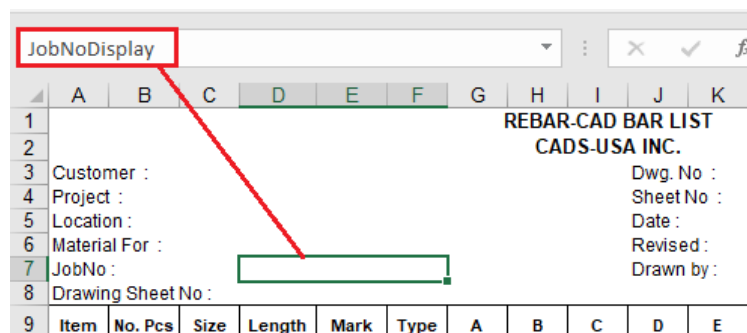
JobNoDisplay

| | A | B | C | D | E | F | G | H | I | J | K |
|---|---|---|---|---|---|---|---|---|---|---|---|
| 1 | | | | | | | | REBAR-CAD BAR LIST | | | |
| 2 | | | | | | | | CADS-USA INC. | | | |
| 3 | Customer : | | | | | | | | | Dwg. No : | |
| 4 | Project : | | | | | | | | | Sheet No : | |
| 5 | Location : | | | | | | | | | Date : | |
| 6 | Material For : | | | | | | | | | Revised : | |
| 7 | JobNo : | | | | | | | | | Drawn by : | |
| 8 | Drawing Sheet No : | | | | | | | | | | |
| 9 | Item | No. Pcs | Size | Length | Mark | Type | A | B | C | D | E |